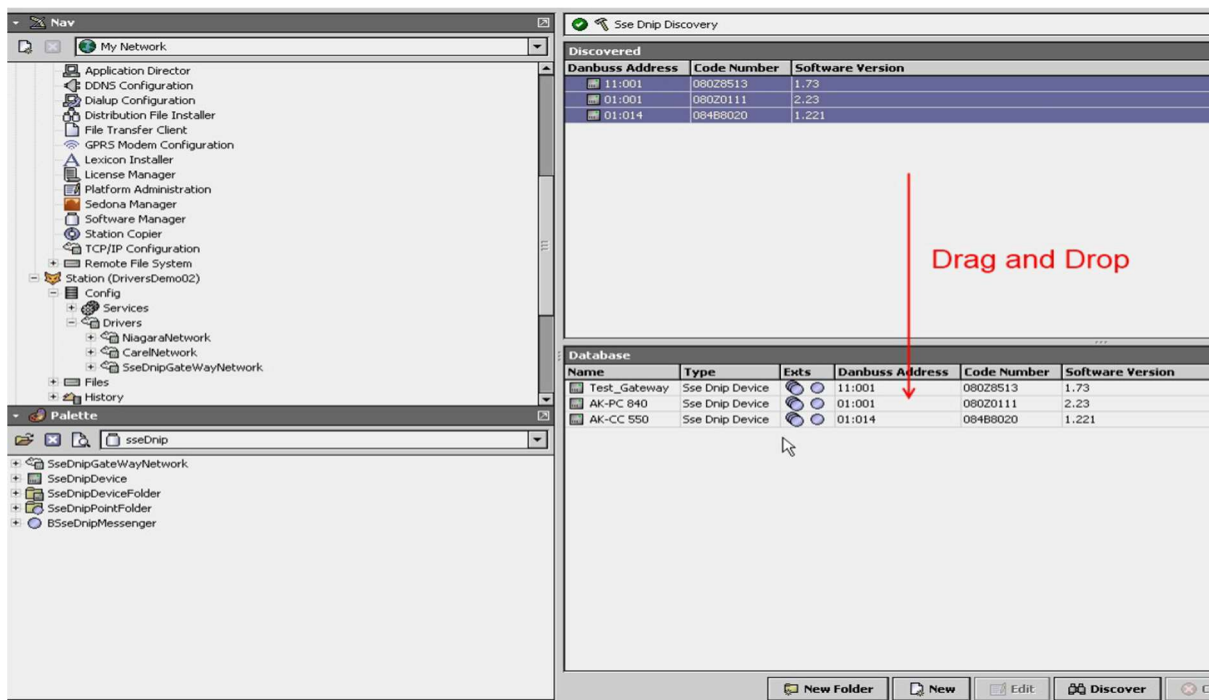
Nav

My Network

Application Director
DDNS Configuration
Dialup Configuration
Distribution File Installer
File Transfer Client
GPRS Modem Configuration
Lexicon Installer
License Manager
Platform Administration
Sedona Manager
Software Manager
Station Copier
TCP/IP Configuration
Remote File System
Station (DriversDemo02)
Config
Services
Drivers
NiagaraNetwork
CarelNetwork
SseDnipGateWayNetwork
Files
History

Palette

sseDnip

SseDnipGateWayNetwork
SseDnipDevice
SseDnipDeviceFolder
SseDnipPointFolder
BSseDnipMessenger

Sse Dnip Discovery

Discovered

| Danbuss Address | Code Number | Software Version |
|---|---|---|
| 11:001 | 080Z8513 | 1.73 |
| 01:001 | 080Z0111 | 2.23 |
| 01:014 | 084B8020 | 1.221 |

Drag and Drop

Database

| Name | Type | Exts | Danbuss Address | Code Number | Software Version |
|---|---|---|---|---|---|
| Test_Gateway | Sse Dnip Device | | 11:001 | 080Z8513 | 1.73 |
| AK-PC 840 | Sse Dnip Device | | 01:001 | 080Z0111 | 2.23 |
| AK-CC 550 | Sse Dnip Device | | 01:014 | 084B8020 | 1.221 |

New Folder New Edit Discover